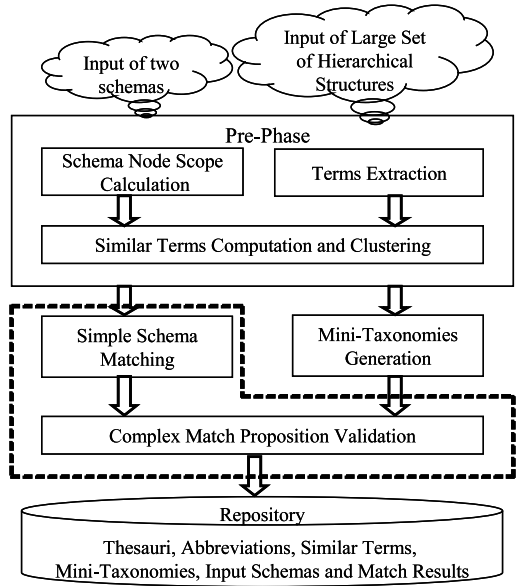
Input of two schemas

Input of Large Set of Hierarchical Structures

Pre-Phase

Schema Node Scope Calculation

Terms Extraction

Similar Terms Computation and Clustering

Simple Schema Matching

Mini-Taxonomies Generation

Complex Match Proposition Validation

Repository

Thesauri, Abbreviations, Similar Terms, Mini-Taxonomies, Input Schemas and Match Results